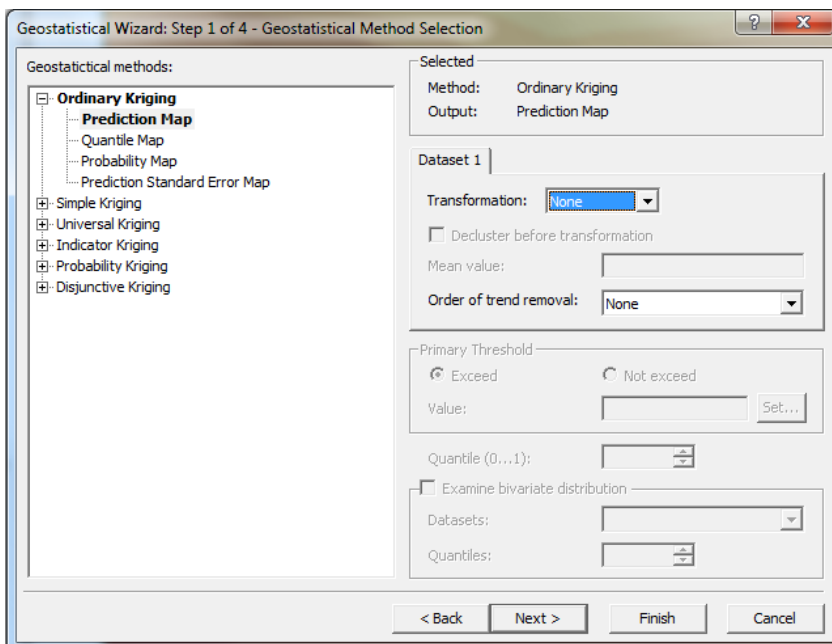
Geostatistical Wizard: Step 1 of 4 - Geostatistical Method Selection

?

X

Geostatictical methods:

Ordinary Kriging
Prediction Map
Quantile Map
Probability Map
Prediction Standard Error Map
Simple Kriging
Universal Kriging
Indicator Kriging
Probability Kriging
Disjunctive Kriging

Selected
Method: Ordinary Kriging
Output: Prediction Map

Dataset 1

Transformation: None

Decluster before transformation

Mean value:

Order of trend removal: None

Primary Threshold
Exceed
Not exceed
Value:
Set...

Quantile (0...1):

Examine bivariate distribution
Datasets:
Quantiles:

< Back
Next >
Finish
Cancel